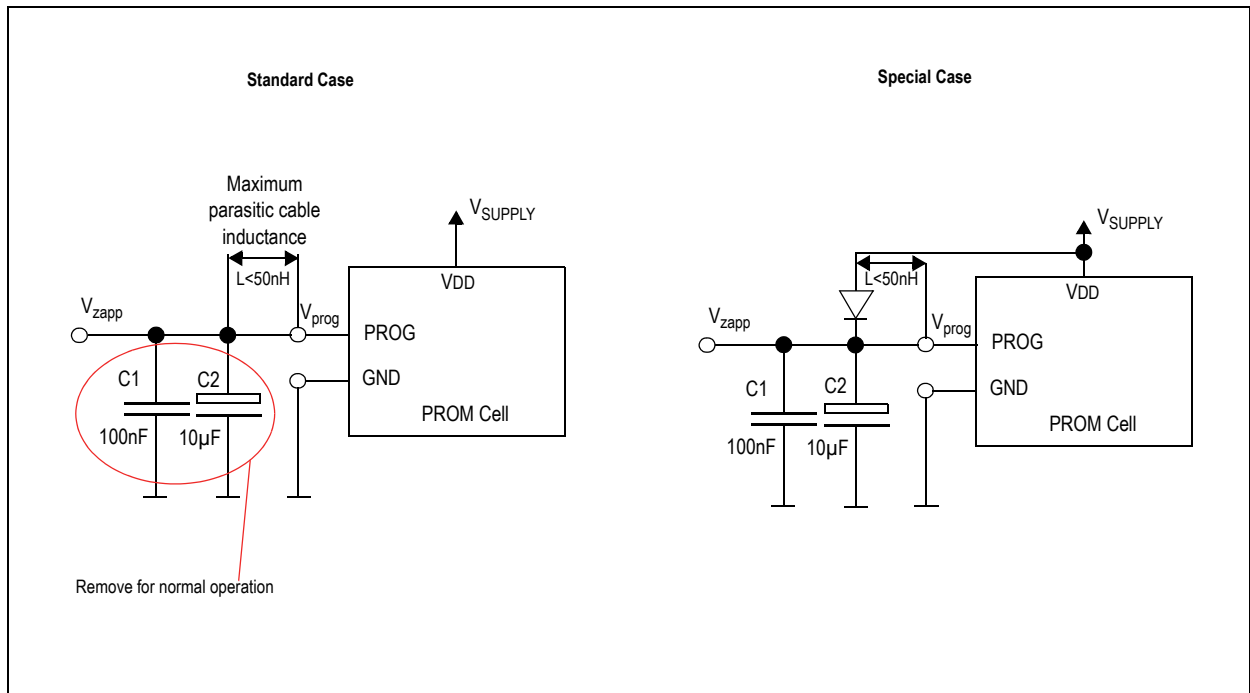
Standard Case

Maximum parasitic cable inductance

L<50nH

$V_{SUPPLY}$

VDD

$V_{zapp}$

$V_{prog}$

PROG

GND

C1

C2

100nF

10µF

PROM Cell

Remove for normal operation

Special Case

$V_{SUPPLY}$

L<50nH

VDD

$V_{zapp}$

$V_{prog}$

PROG

GND

C1

C2

100nF

10µF

PROM Cell